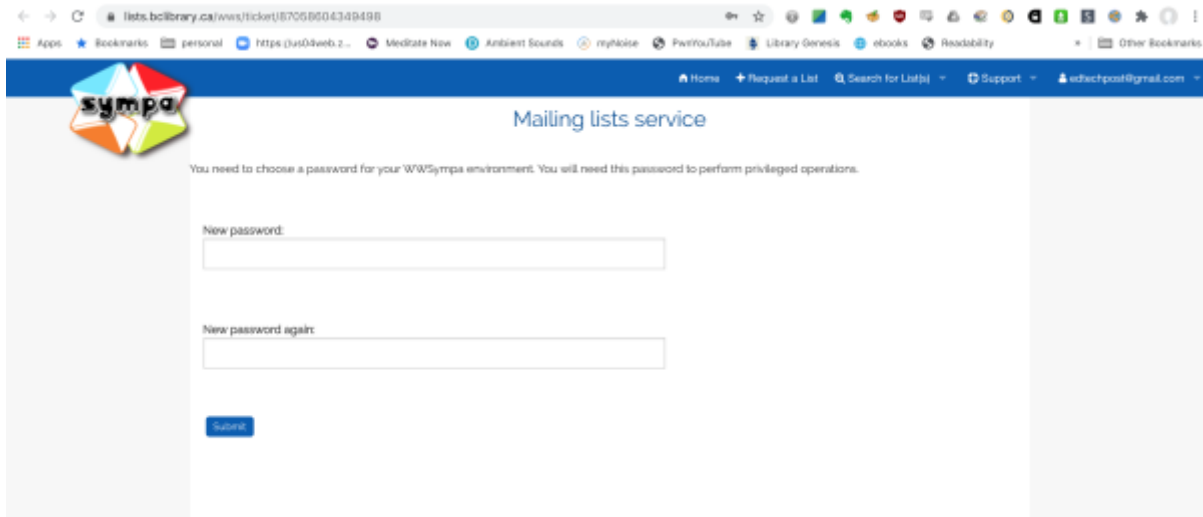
lists.bclibrary.ca/wws/ticket/87058604349498

Apps Bookmarks personal https://us04web.z... Meditate Now Ambient Sounds myNoise PwnYouTube Library Genesis ebooks Readability » Other Bookmarks

sympa

Home Request a List Search for List(s) Support edtechpost@gmail.com

Mailing lists service

You need to choose a password for your WWSympa environment. You will need this password to perform privileged operations.

New password:

New password again:

Submit